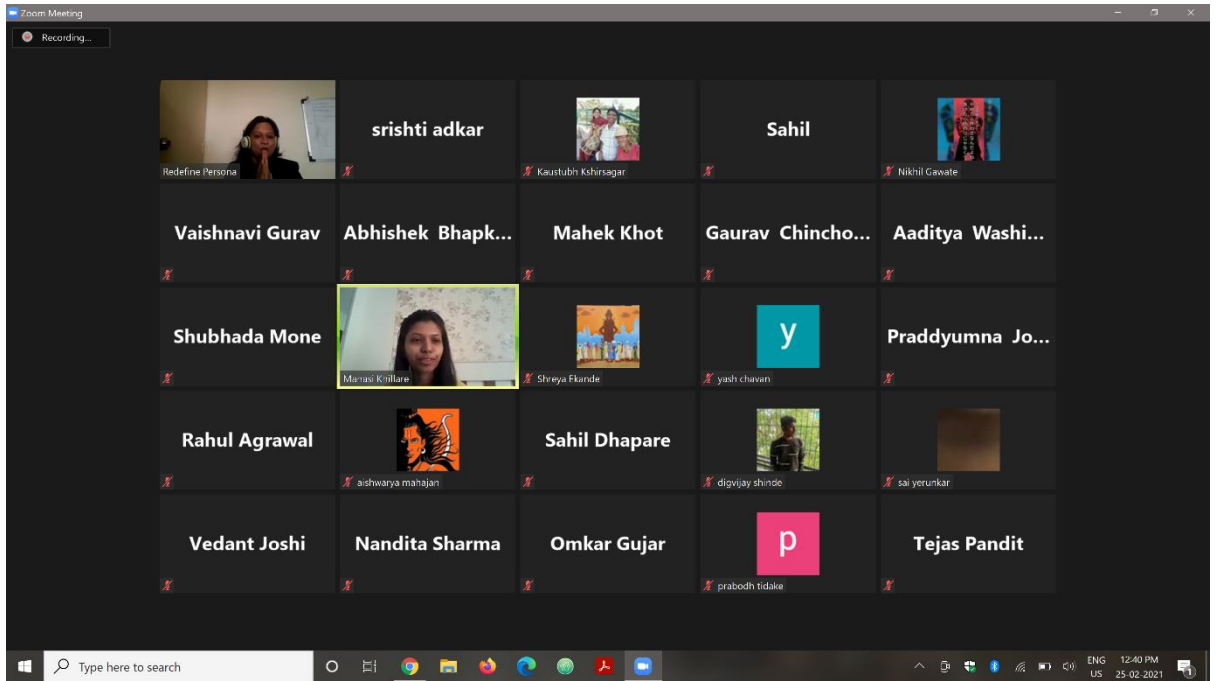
Zoom Meeting

Recording...

Redefine Persona

srishti adkar

Kaustubh Kshirsagar

Sahil

Nikhil Gawate

Vaishnavi Gurav

Abhishek Bhapk...

Mahek Khot

Gaurav Chincho...

Aaditya Washi...

Shubhada Mone

Manasi Khillare

Shreya Ekande

y

yash chavan

Praddyumna Jo...

Rahul Agrawal

aishwarya mahajan

Sahil Dhapare

digvijay shinde

sai yerunkar

Vedant Joshi

Nandita Sharma

Omkar Gujar

p

prabodh tidake

Tejas Pandit

Type here to search

ENG US 12:40 PM 25-02-2021